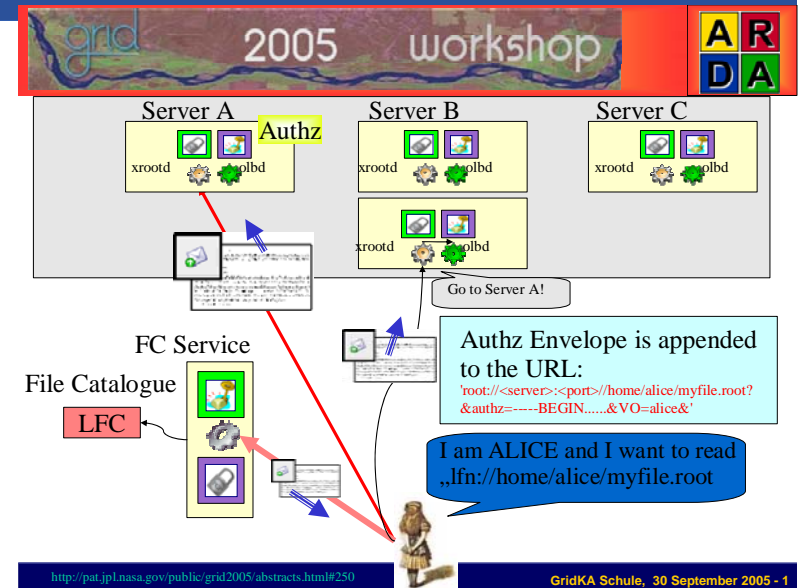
grid 2005 workshop

A R
D A

Server A
Authz
xrootd olbd

Server B
xrootd olbd
xrootd olbd

Server C
xrootd olbd

Go to Server A!

FC Service

File Catalogue

LFC

Authz Envelope is appended to the URL:
'root://<server>:<port>//home/alice/myfile.root?&authz=-----BEGIN......&VO=alice&'

I am ALICE and I want to read „lfn://home/alice/myfile.root

http://pat.jpl.nasa.gov/public/grid2005/abstracts.html#250

GridKA Schule, 30 September 2005 - 1